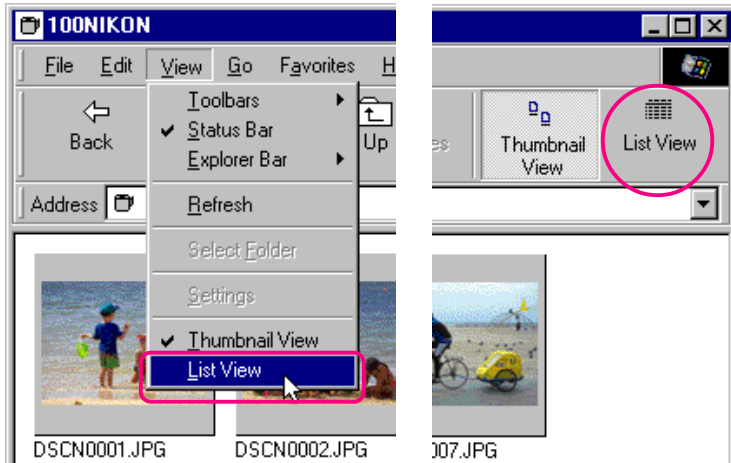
100NIKON

File Edit View Go Favorites H

Toolbars
Status Bar
Explorer Bar
Refresh
Select Folder
Settings
Thumbnail View
List View

Back

Up

Thumbnail View

List View

Address

DSCN0001.JPG

DSCN0002.JPG

007.JPG